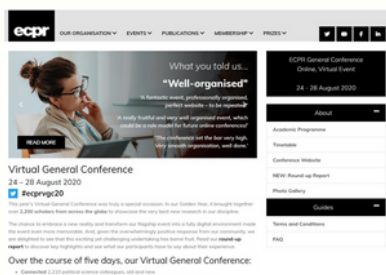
ecpr

OUR ORGANISATION ▾ EVENTS ▾ PUBLICATIONS ▾ MEMBERSHIP ▾ PRIZES ▾

What you told us...

"Well-organised"

"A fantastic event, professionally organised, perfect website – to be repeated"

"A really fruitful and very well organised event, which could be a role model for future online conferences"

"The conference set the bar very high. Very smooth organisation, well done."

READ MORE

ECPR General Conference
Online, Virtual Event

24 – 28 August 2020

About

Academic Programme

Timetable

Conference Website

NEW: Round-up Report

Photo Gallery

Guides

Terms and Conditions

FAQ

Virtual General Conference

24 – 28 August 2020

#ecprvgc20

This year's Virtual General Conference was truly a special occasion. In our Golden Year, it brought together over 2,200 scholars from across the globe to showcase the very best new research in our discipline.

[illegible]

Over the course of five days, our Virtual General Conference:

• Connected 2,210 political science colleagues, old and new